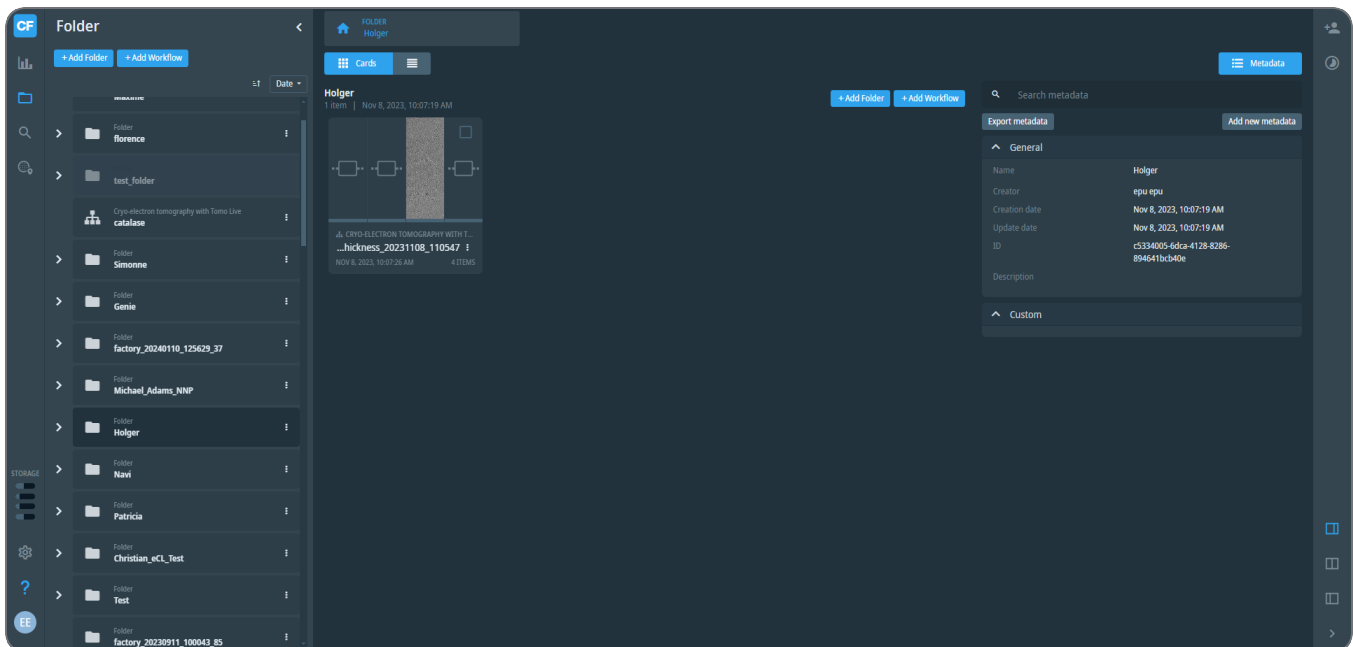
CF

Folder

+ Add Folder + Add Workflow

Date

Maxime

Folder
florence

test_folder

Cryo-electron tomography with Tomo Live
catalase

Folder
Simonne

Folder
Genie

Folder
factory_20240110_125629_37

Folder
Michael_Adams_NNP

Folder
Holger

Folder
Navi

Folder
Patricia

Folder
Christian_eCL_Test

Folder
Test

Folder
factory_20230911_100043_85

STORAGE

?

EE

FOLDER
Holger

Cards

Holger
1 item | Nov 8, 2023, 10:07:19 AM

+ Add Folder + Add Workflow

CRYO-ELECTRON TOMOGRAPHY WITH T...
...hickness_20231108_110547
NOV 8, 2023, 10:07:26 AM 4 ITEMS

Metadata

Search metadata

Export metadata

Add new metadata

General

| | |
|---|---|
| Name | Holger |
| Creator | epu epu |
| Creation date | Nov 8, 2023, 10:07:19 AM |
| Update date | Nov 8, 2023, 10:07:19 AM |
| ID | c5334005-6dca-4128-8286-894641bcb40e |
| Description | |

Custom